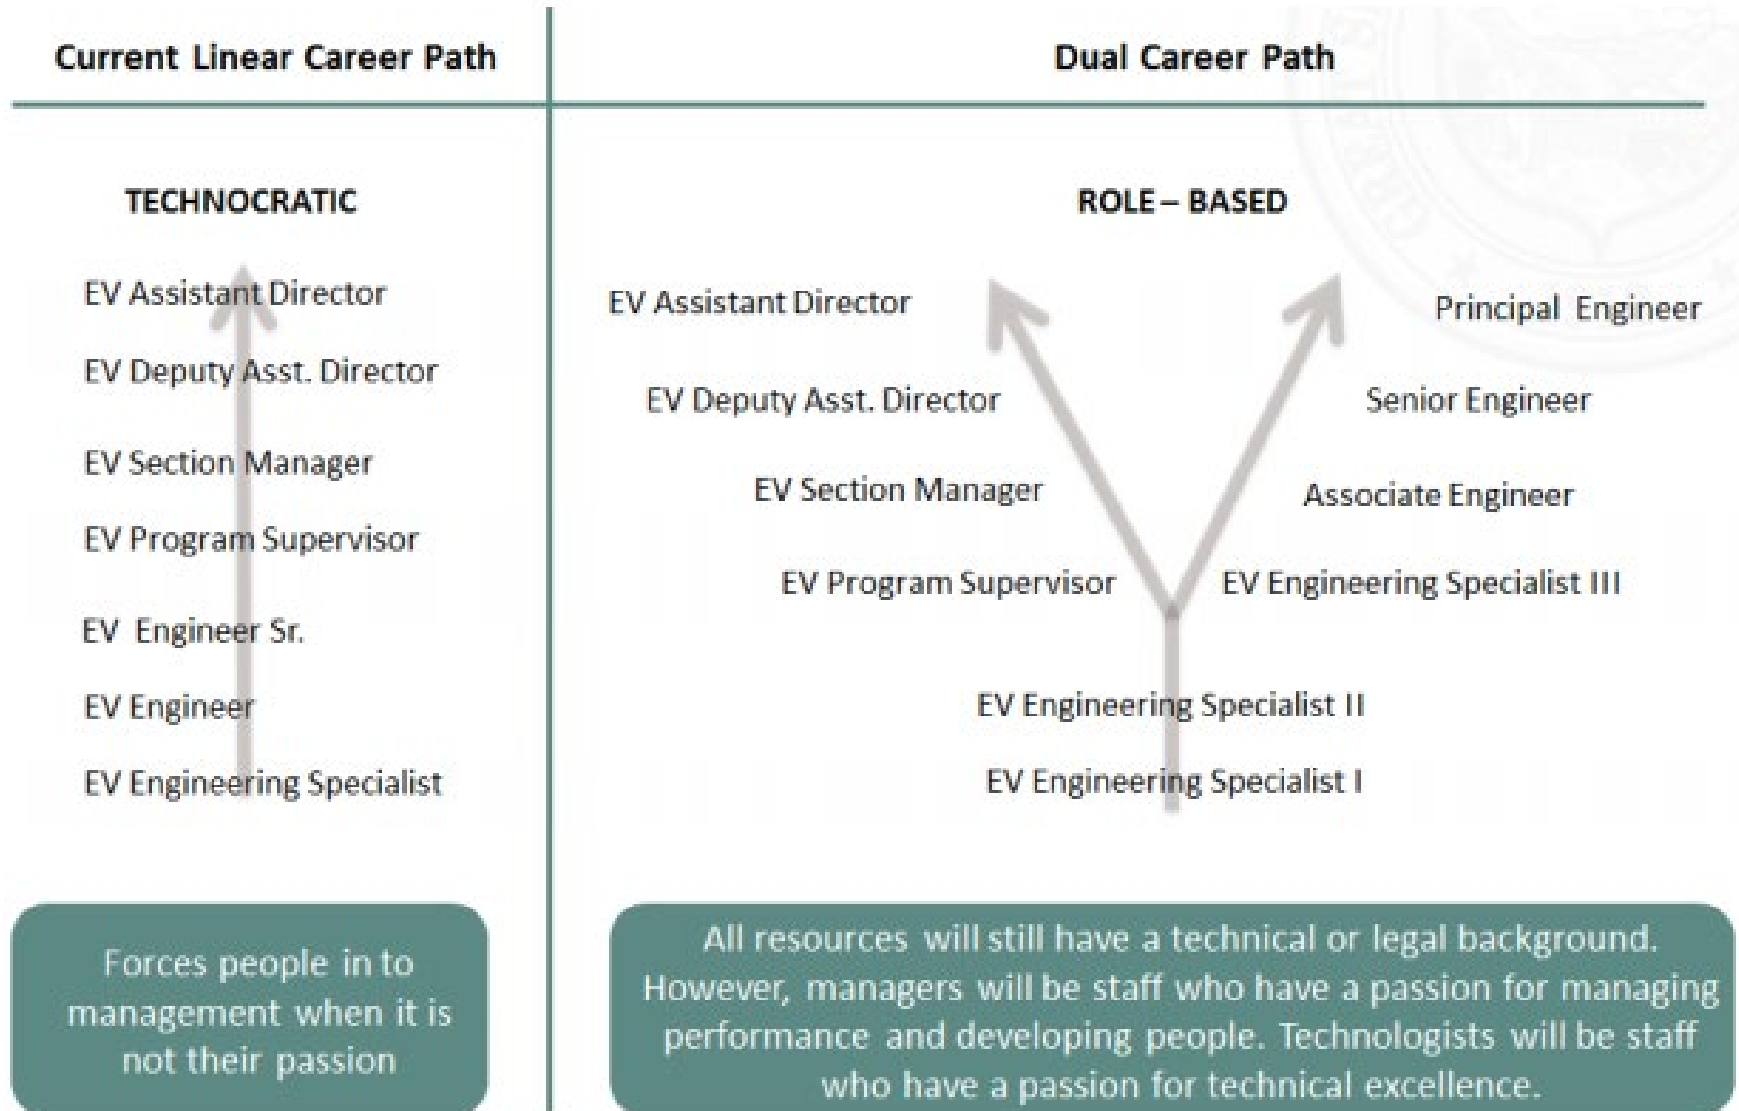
Current Linear Career Path

TECHNOCRATIC

EV Assistant Director

EV Deputy Asst. Director

EV Section Manager

EV Program Supervisor

EV Engineer Sr.

EV Engineer

EV Engineering Specialist

Forces people in to management when it is not their passion

Dual Career Path

ROLE – BASED

EV Assistant Director

Principal Engineer

EV Deputy Asst. Director

Senior Engineer

EV Section Manager

Associate Engineer

EV Program Supervisor

EV Engineering Specialist III

EV Engineering Specialist II

EV Engineering Specialist I

All resources will still have a technical or legal background. However, managers will be staff who have a passion for managing performance and developing people. Technologists will be staff who have a passion for technical excellence.